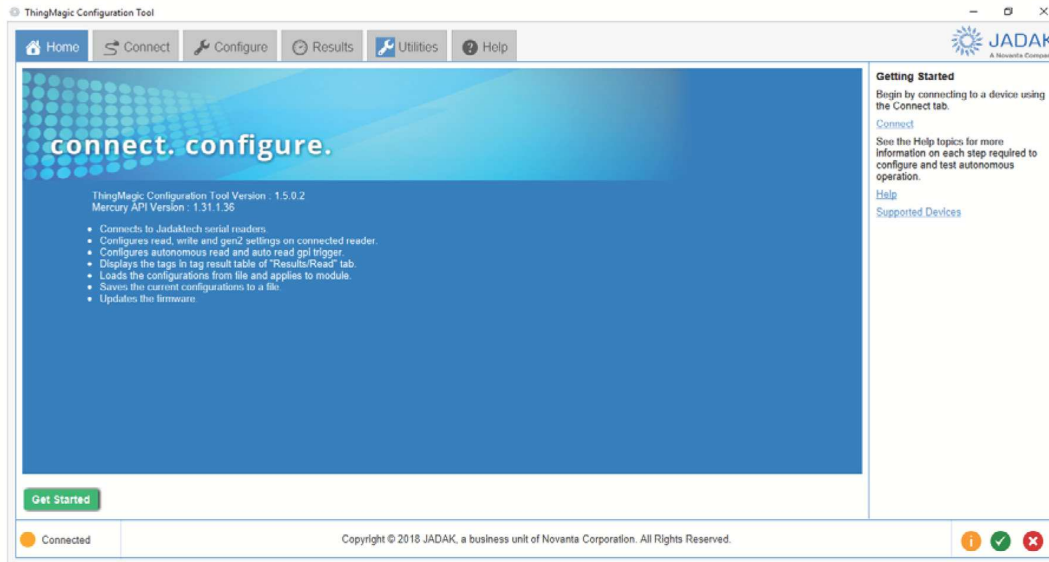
ThingMagic Configuration Tool

Home Connect Configure Results Utilities Help

JADAK
A Novanta Compan

connect. configure.

ThingMagic Configuration Tool Version : 1.5.0.2
Mercury API Version : 1.31.1.36

- Connects to Jadaktech serial readers.
- Configures read, write and gen2 settings on connected reader.
- Configures autonomous read and auto read gpi trigger.
- Displays the tags in tag result table of "Results/Read" tab.
- Loads the configurations from file and applies to module.
- Saves the current configurations to a file.
- Updates the firmware.

Getting Started

Begin by connecting to a device using the Connect tab.

Connect

See the Help topics for more information on each step required to configure and test autonomous operation.

Help

Supported Devices

Get Started

Connected

Copyright © 2018 JADAK, a business unit of Novanta Corporation. All Rights Reserved.